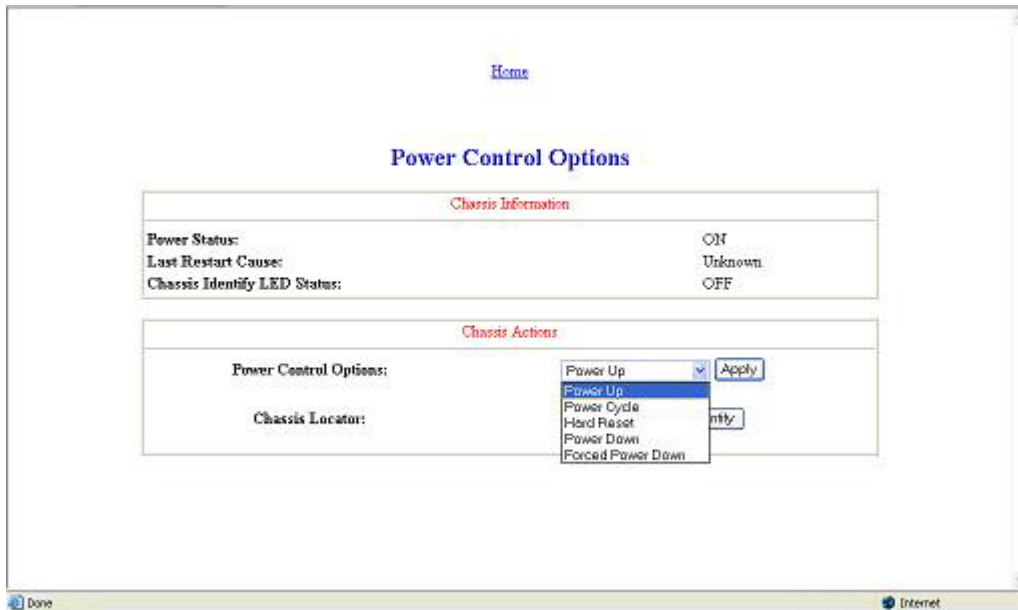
Home

Power Control Options

Chassis Information

| | |
|---|---|
| Power Status: | ON |
| Last Restart Cause: | Unknown |
| Chassis Identify LED Status: | OFF |

Chassis Actions

Power Control Options: Power Up Apply

Power Up
Power Cycle
Hard Reset
Power Down
Forced Power Down

Chassis Locator: ntify

Done

Internet